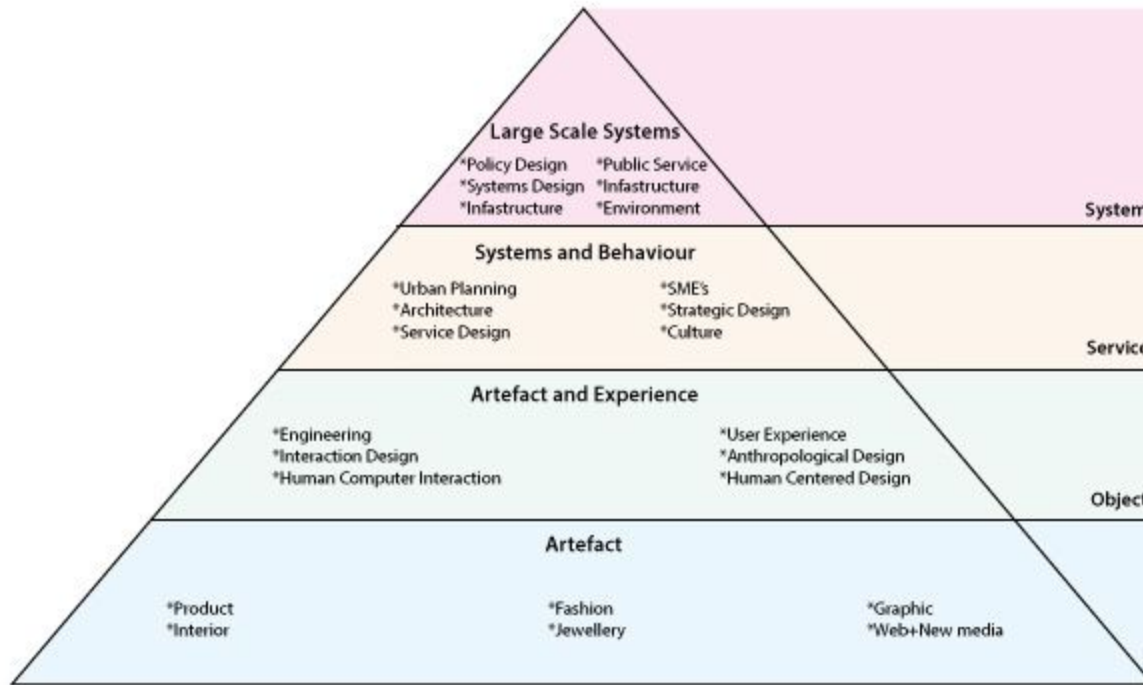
Large Scale Systems

*Policy Design
*Systems Design
*Infastructure

*Public Service
*Infastructure
*Environment

System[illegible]

Systems and Behaviour

*Urban Planning
*Architecture
*Service Design

*SME's
*Strategic Design
*Culture

Servic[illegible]

Artefact and Experience

*Engineering
*Interaction Design
*Human Computer Interaction

*User Experience
*Anthropological Design
*Human Centered Design

Object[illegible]

Artefact

*Product
*Interior

*Fashion
*Jewellery

*Graphic
*Web+New media